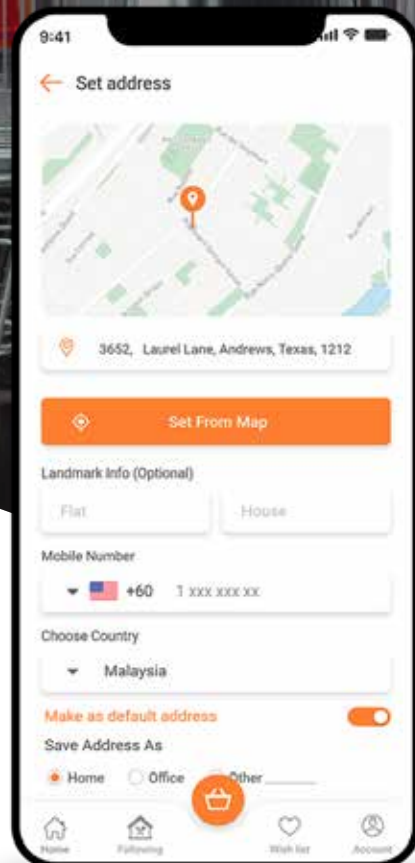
9:41

Set address

3652, Laurel Lane, Andrews, Texas, 1212

Set From Map

Landmark Info (Optional)

Flat

House

Mobile Number

+60 1 xxx xxx xx

Choose Country

Malaysia

Make as default address

Save Address As

Home Office Other

Home Following Wish list Account